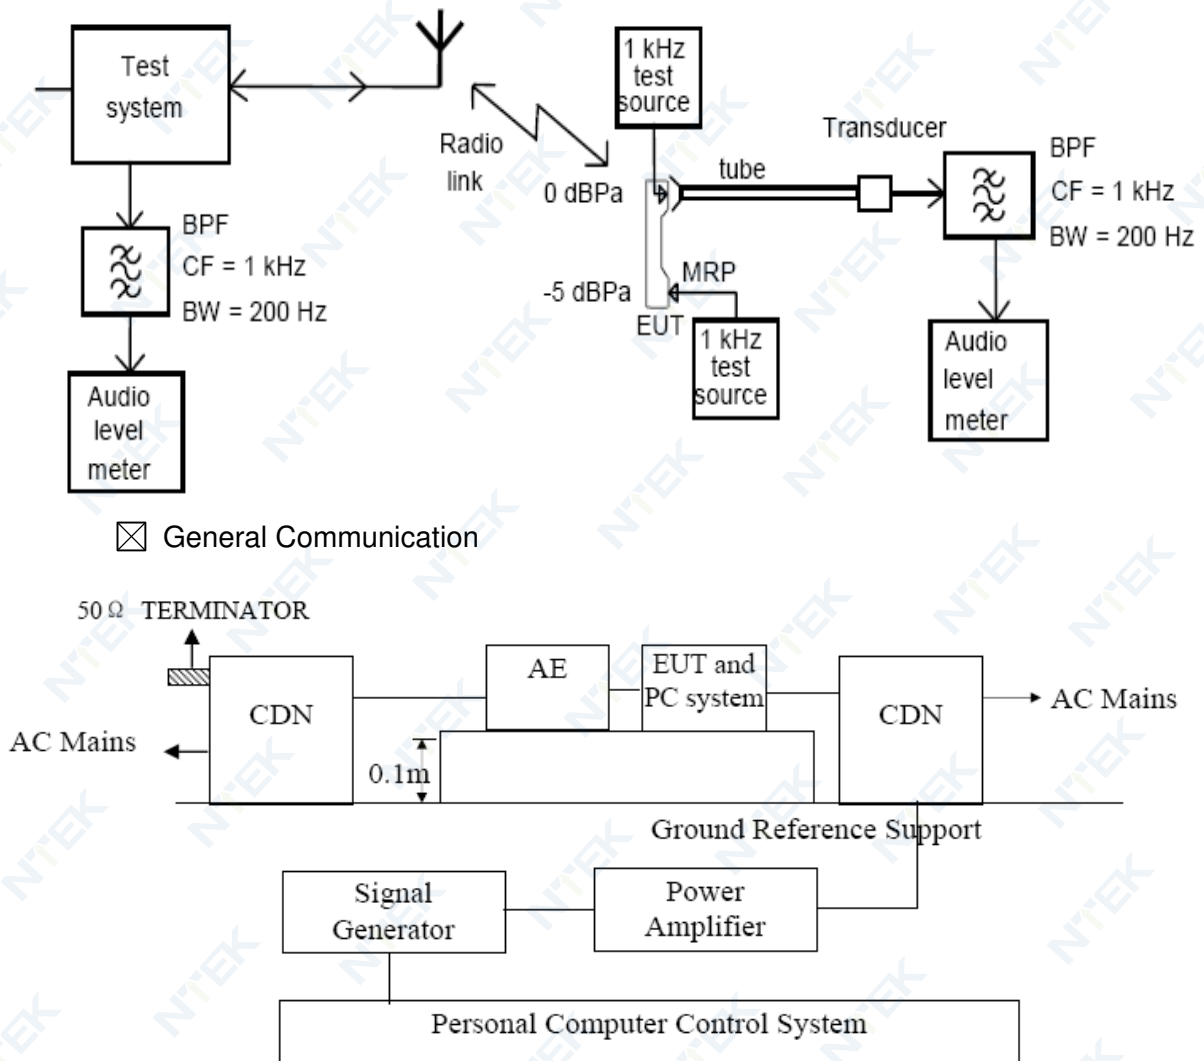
Test system

Radio link

1 kHz test source

0 dBPa

tube

Transducer

BPF
CF = 1 kHz
BW = 200 Hz

BPF
CF = 1 kHz
BW = 200 Hz

-5 dBPa

MRP

EUT

1 kHz test source

Audio level meter

Audio level meter

☒ General Communication

50 Ω TERMINATOR

CDN

AE

EUT and PC system

CDN

AC Mains

AC Mains

0.1m

Ground Reference Support

Signal Generator

Power Amplifier

Personal Computer Control System